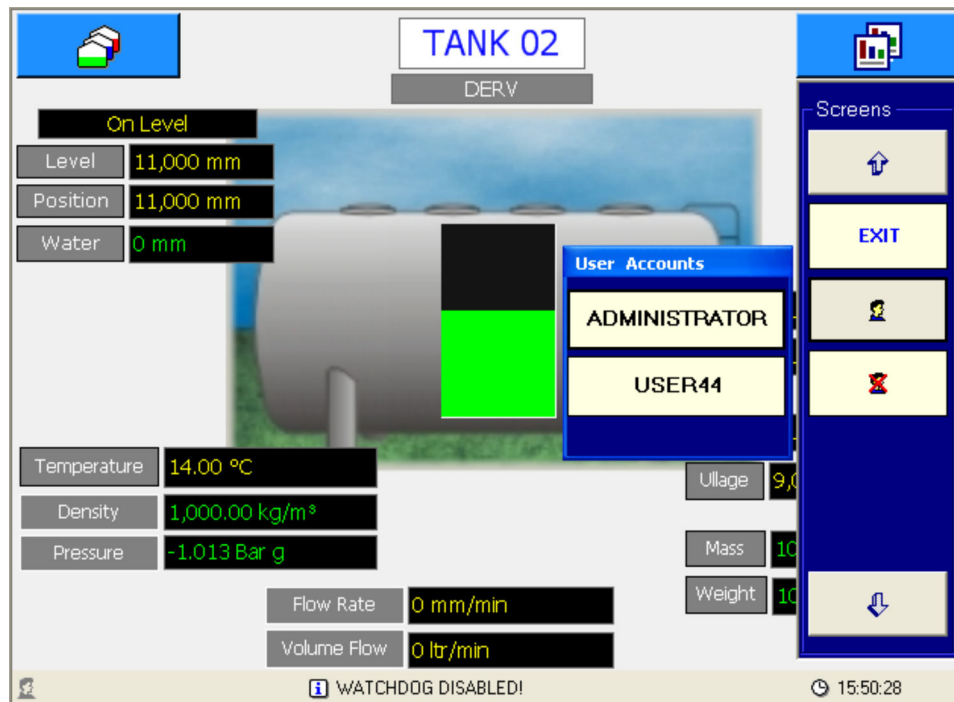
TANK 02

DERV

On Level

Level 11,000 mm

Position 11,000 mm

Water 0 mm

User Accounts

ADMINISTRATOR

USER44

Screens

EXIT

Temperature 14.00 °C

Density 1,000.00 kg/m³

Pressure -1.013 Bar g

Ullage 9,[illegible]

Mass 10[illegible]

Weight 10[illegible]

Flow Rate 0 mm/min

Volume Flow 0 ltr/min

WATCHDOG DISABLED!

15:50:28